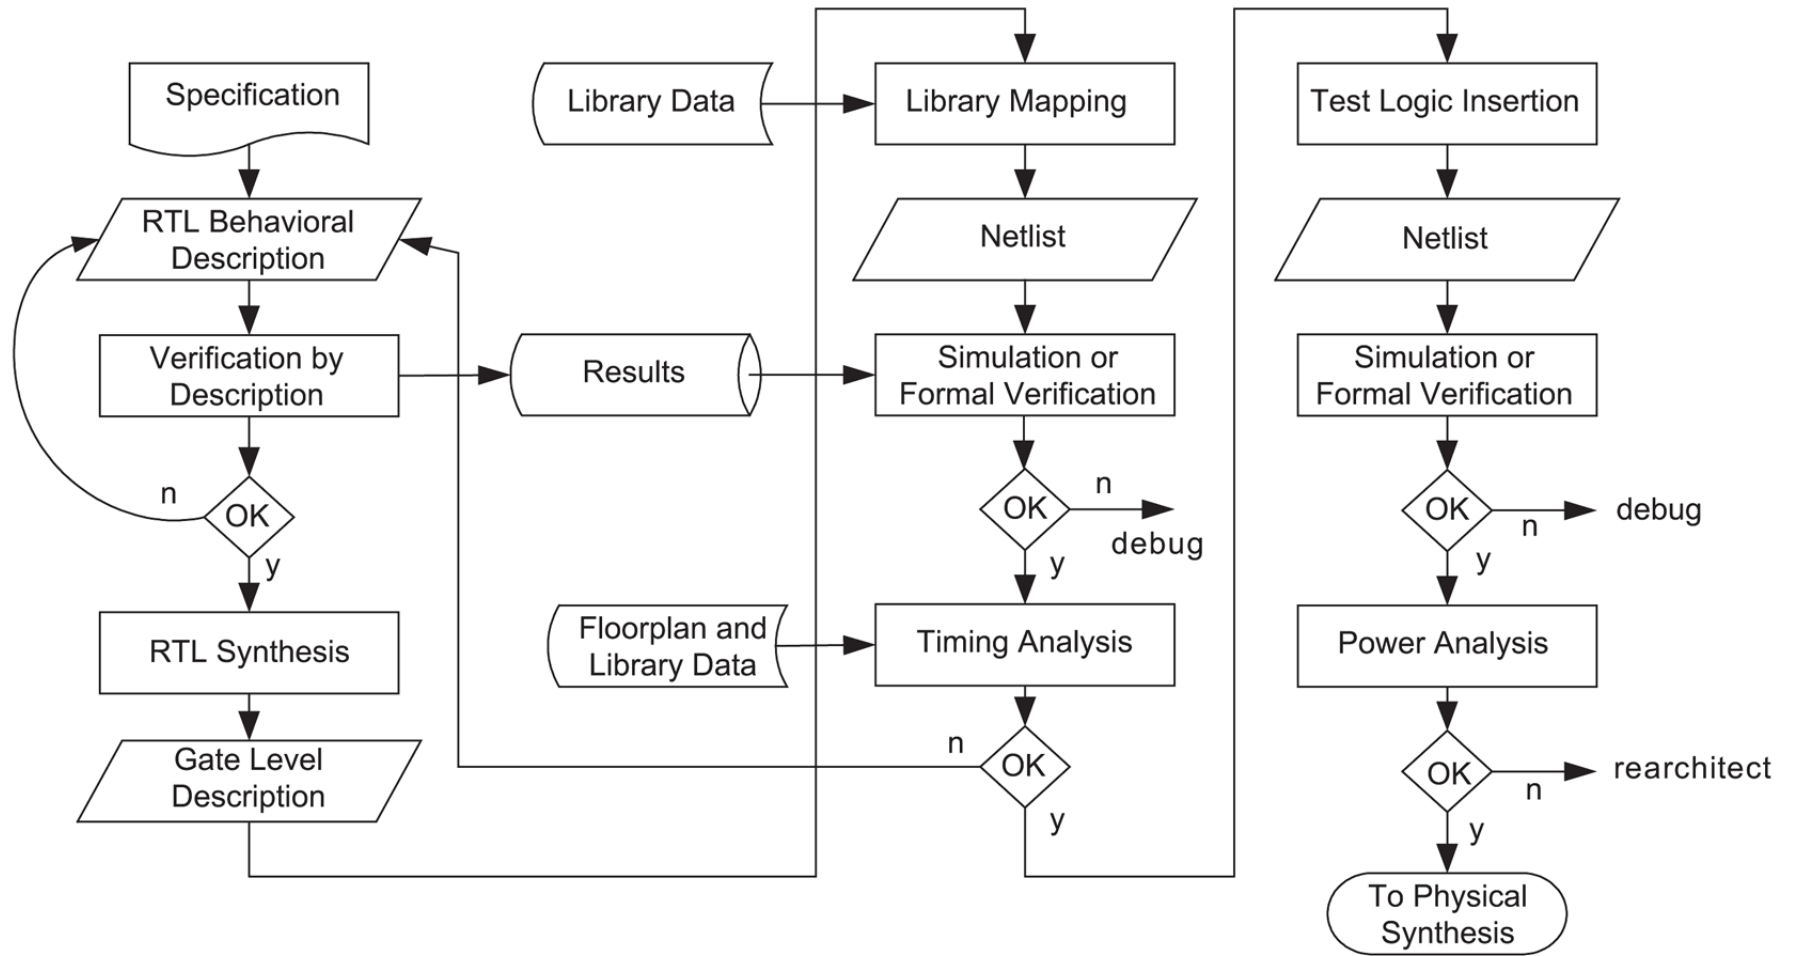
Specification

RTL Behavioral Description

Verification by Description

n

OK

y

RTL Synthesis

Gate Level Description

Library Data

Results

Floorplan and Library Data

Library Mapping

Netlist

Simulation or Formal Verification

OK

n

debug

y

Timing Analysis

n

OK

y

Test Logic Insertion

Netlist

Simulation or Formal Verification

OK

n

debug

y

Power Analysis

OK

n

rearchitect

y

To Physical Synthesis